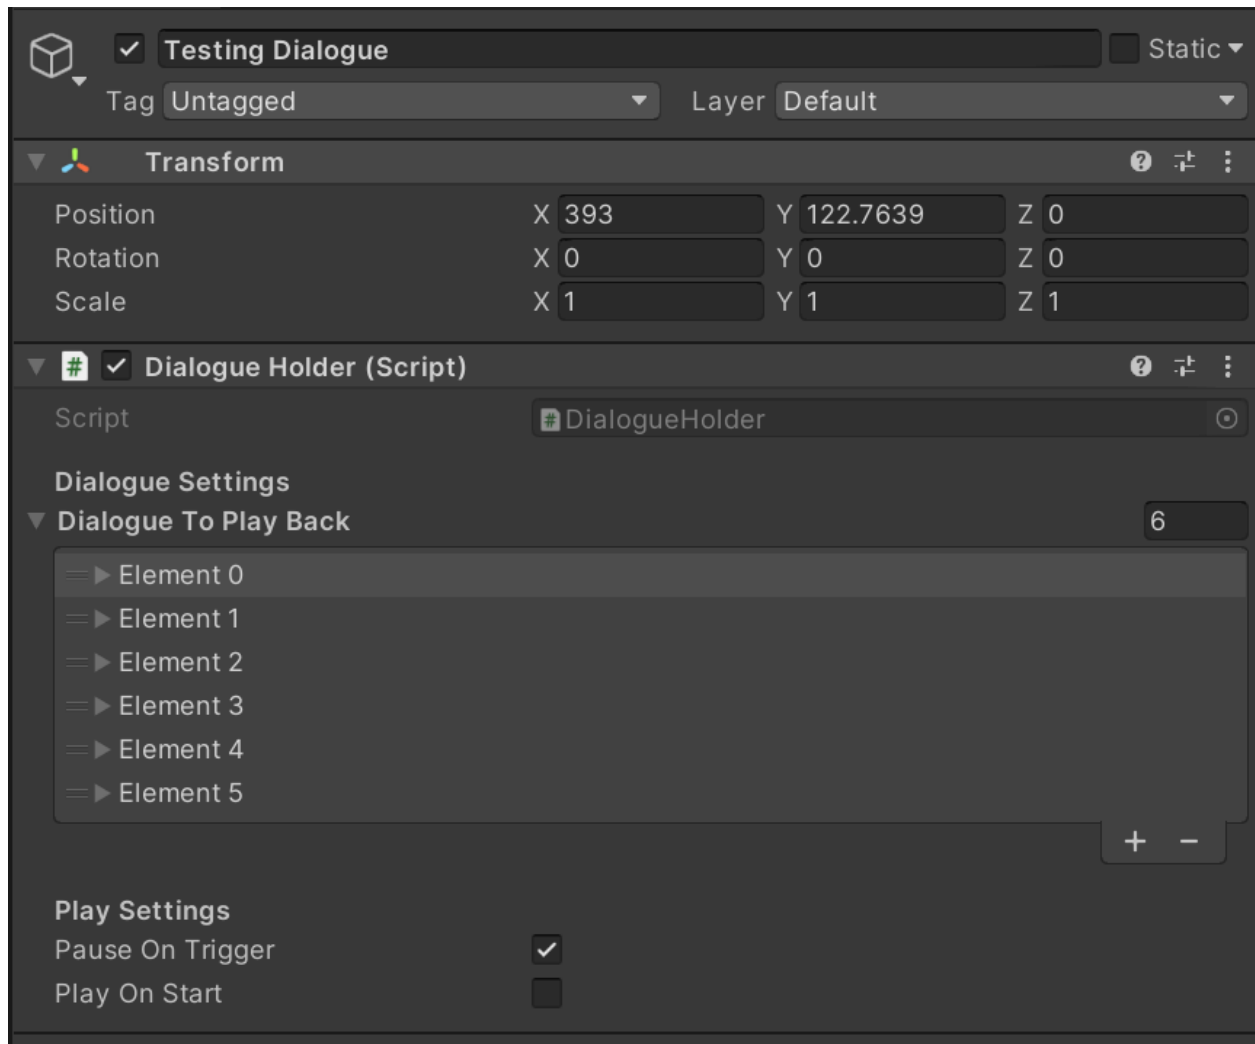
Testing Dialogue
Static
Tag Untagged
Layer Default

Transform

| | | | |
|---|---|---|---|
| Position | X 393 | Y 122.7639 | Z 0 |
| Rotation | X 0 | Y 0 | Z 0 |
| Scale | X 1 | Y 1 | Z 1 |

Dialogue Holder (Script)

Script DialogueHolder

Dialogue Settings
Dialogue To Play Back 6
Element 0
Element 1
Element 2
Element 3
Element 4
Element 5
+ −

Play Settings
Pause On Trigger
Play On Start